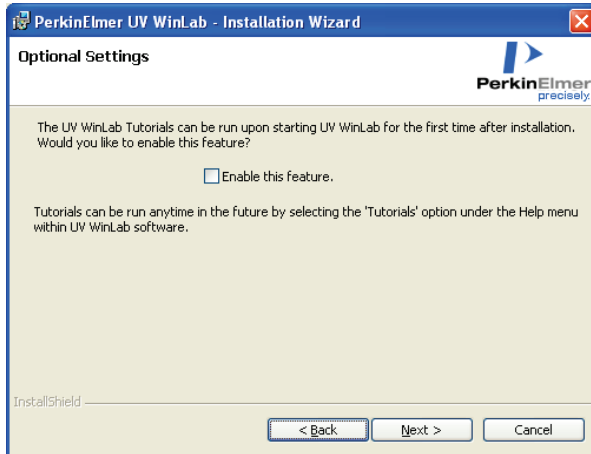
PerkinElmer UV WinLab - Installation Wizard

Optional Settings

PerkinElmer
precisely.

The UV WinLab Tutorials can be run upon starting UV WinLab for the first time after installation. Would you like to enable this feature?

Enable this feature.

Tutorials can be run anytime in the future by selecting the 'Tutorials' option under the Help menu within UV WinLab software.

InstallShield

< Back

Next >

Cancel